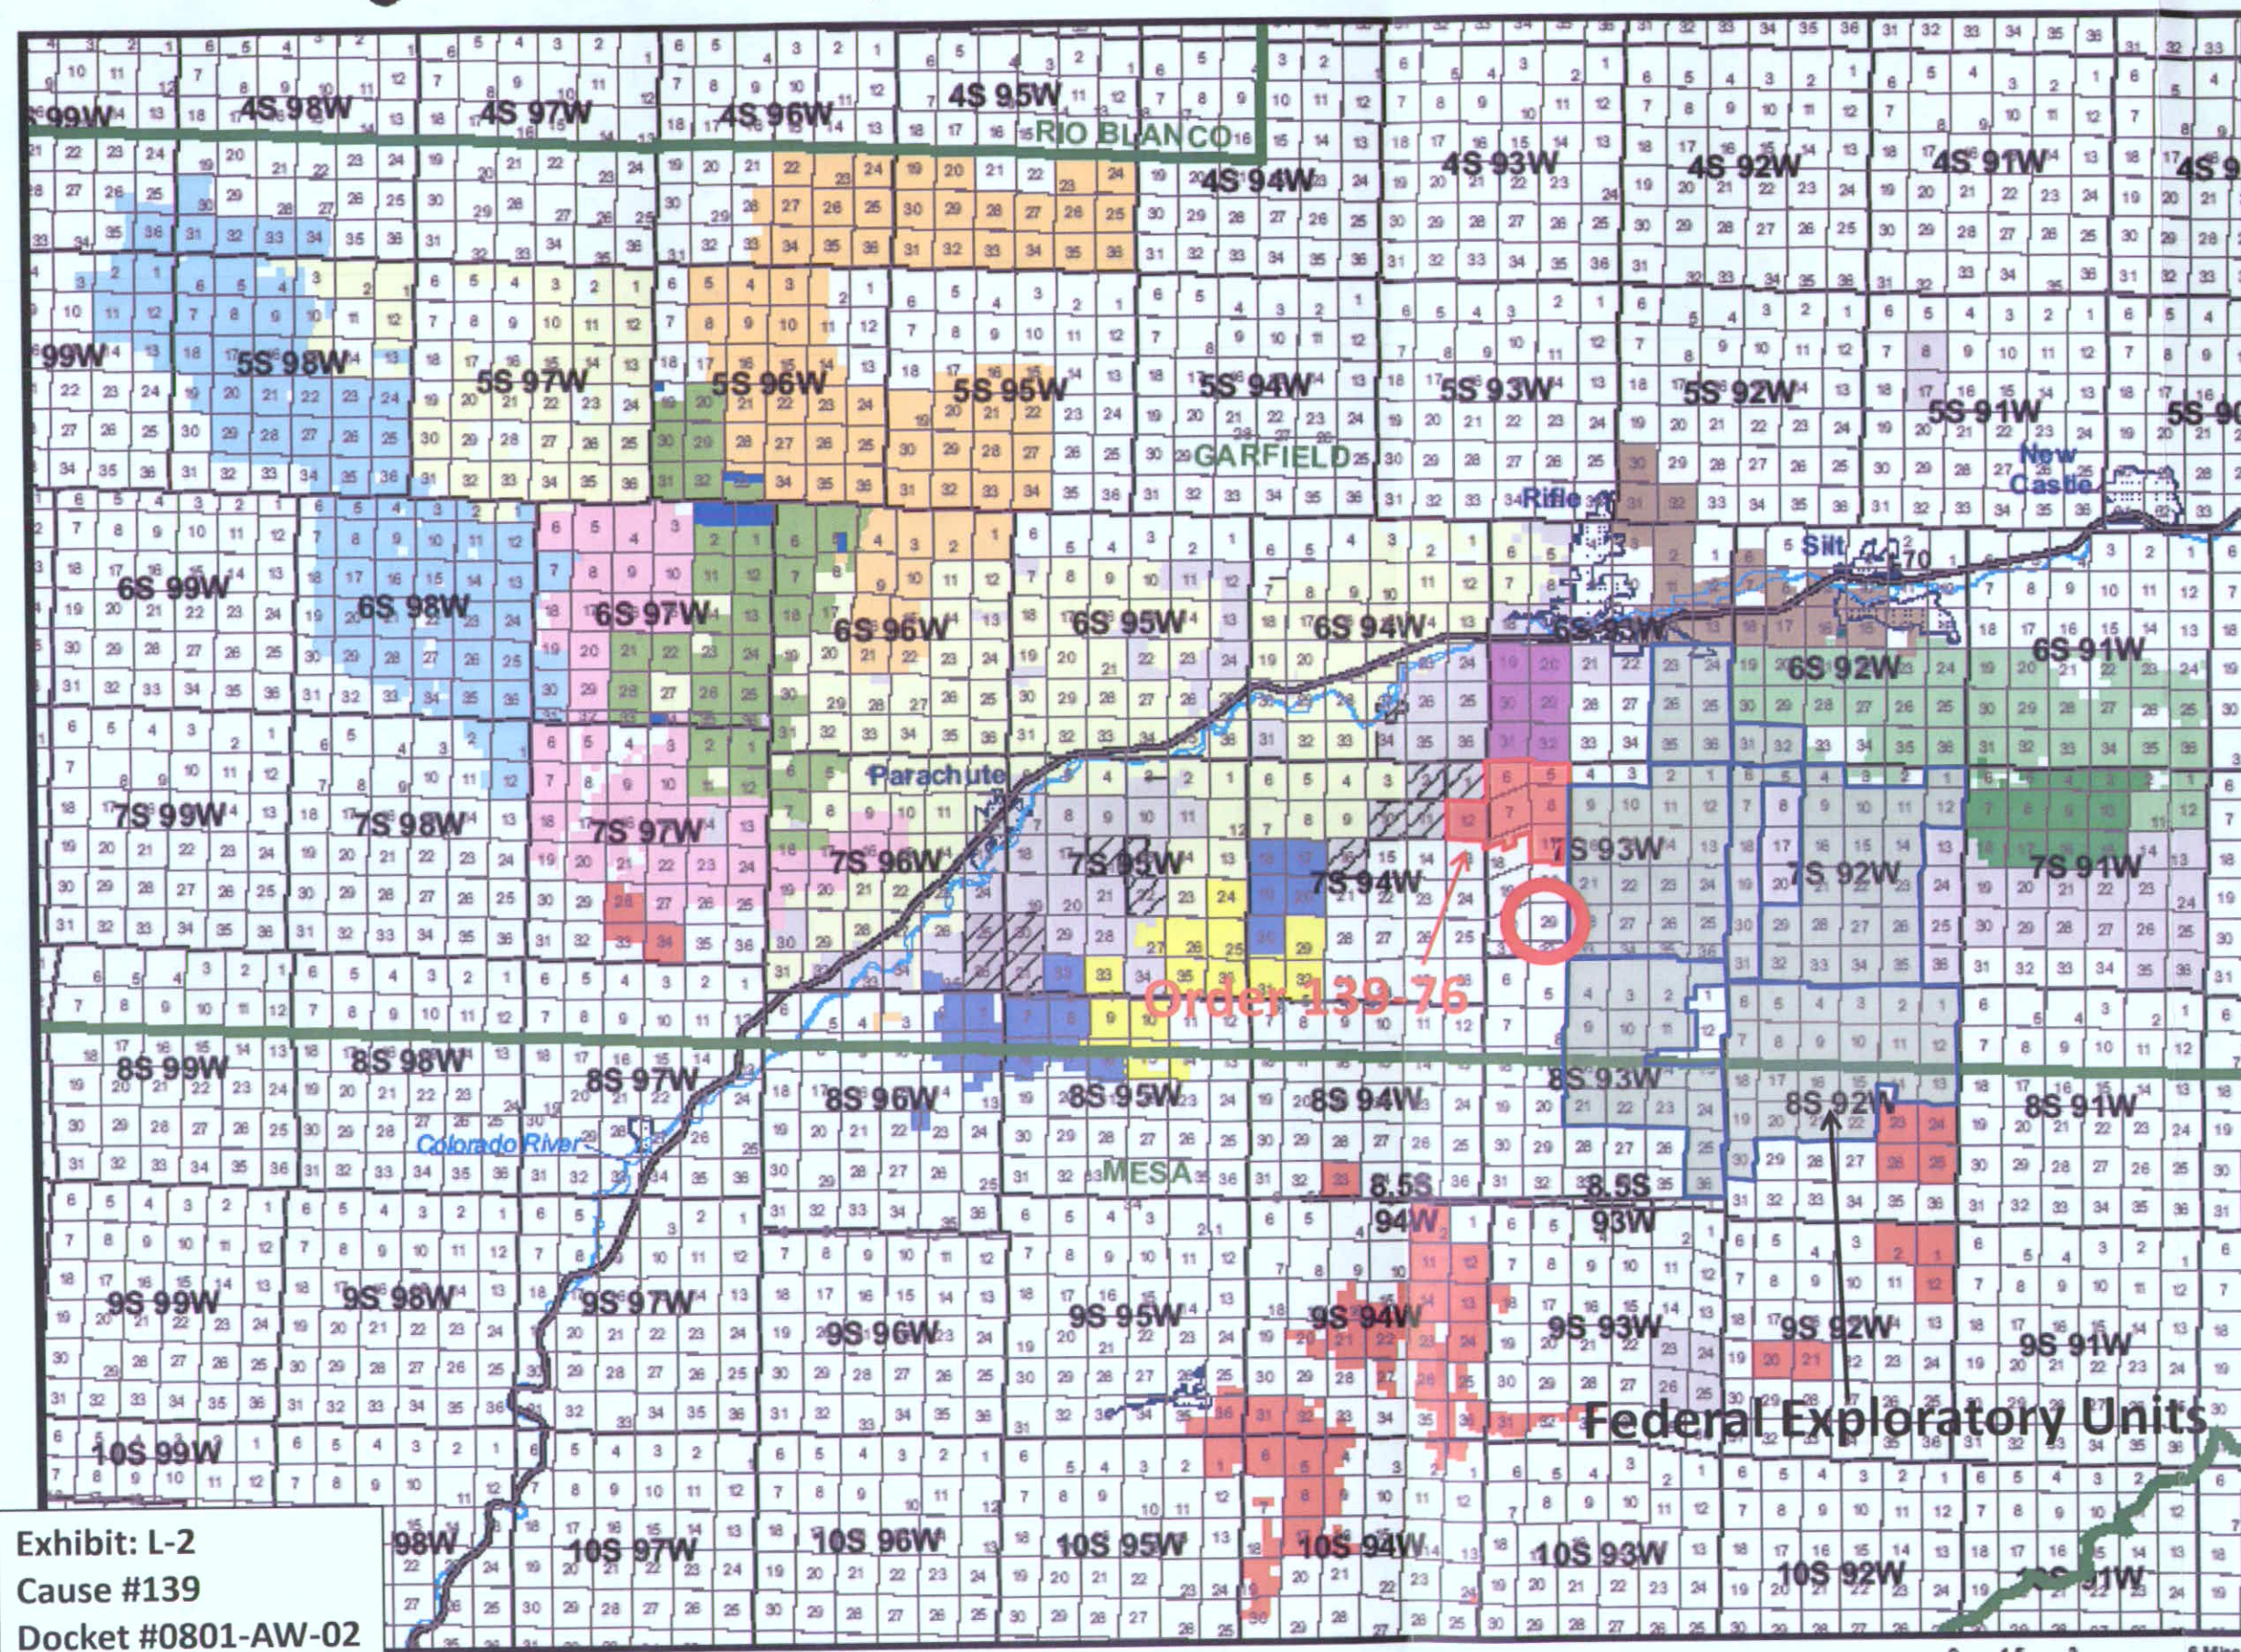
99W
4S 98W
4S 97W
4S 96W
4S 95W
RIO BLANCO
4S 94W
4S 93W
4S 92W
4S 91W
4S

99W
5S 98W
5S 97W
5S 96W
5S 95W
5S 94W
5S 93W
5S 92W
5S 91W
5S 9
GARFIELD
Rifle
New Castle
Silt
70

6S 99W
6S 98W
6S 97W
6S 96W
6S 95W
6S 94W
6S 93W
6S 92W
6S 91W

Parachute
7S 99W
7S 98W
7S 97W
7S 96W
7S 95W
7S 94W
7S 93W
7S 92W
7S 91W

Order 139-76

8S 99W
8S 98W
8S 97W
8S 96W
8S 95W
8S 94W
8S 93W
8S 92W
8S 91W
Colorado River
MESA
8.5S 94W
8.5S 93W

9S 99W
9S 98W
9S 97W
9S 96W
9S 95W
9S 94W
9S 93W
9S 92W
9S 91W

Federal Exploratory Units

10S 99W
98W
10S 97W
10S 96W
10S 95W
10S 94W
10S 93W
10S 92W
91W

Exhibit: L-2
Cause #139
Docket #0801-AW-02